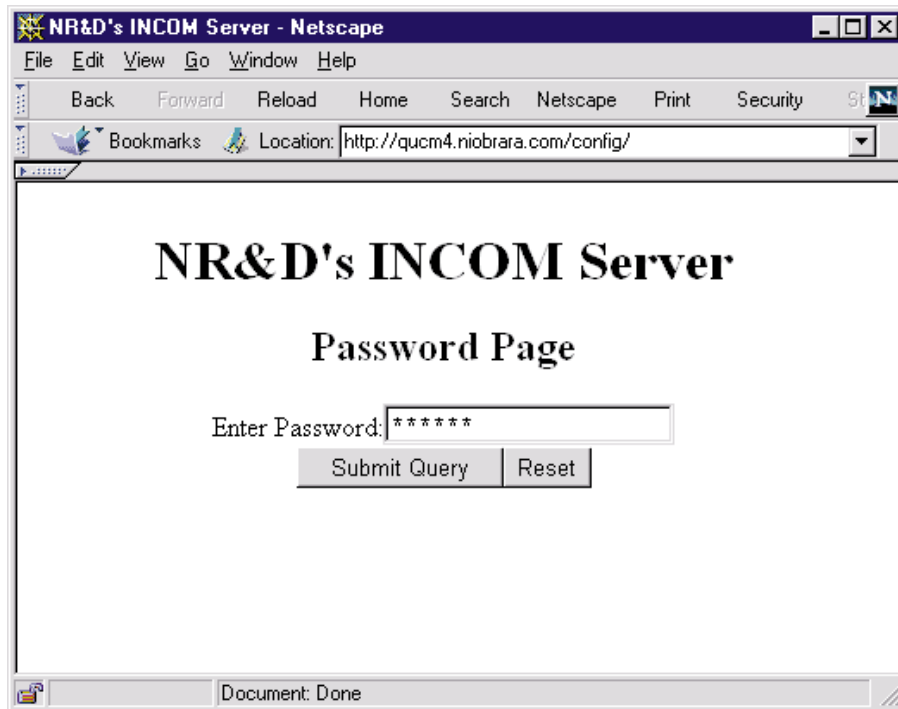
NR&D's INCOM Server - Netscape

File Edit View Go Window Help

Back Forward Reload Home Search Netscape Print Security St

Bookmarks Location: http://qucm4.niobrara.com/config/

NR&D's INCOM Server

Password Page

Enter Password: ******

Submit Query Reset

Document: Done